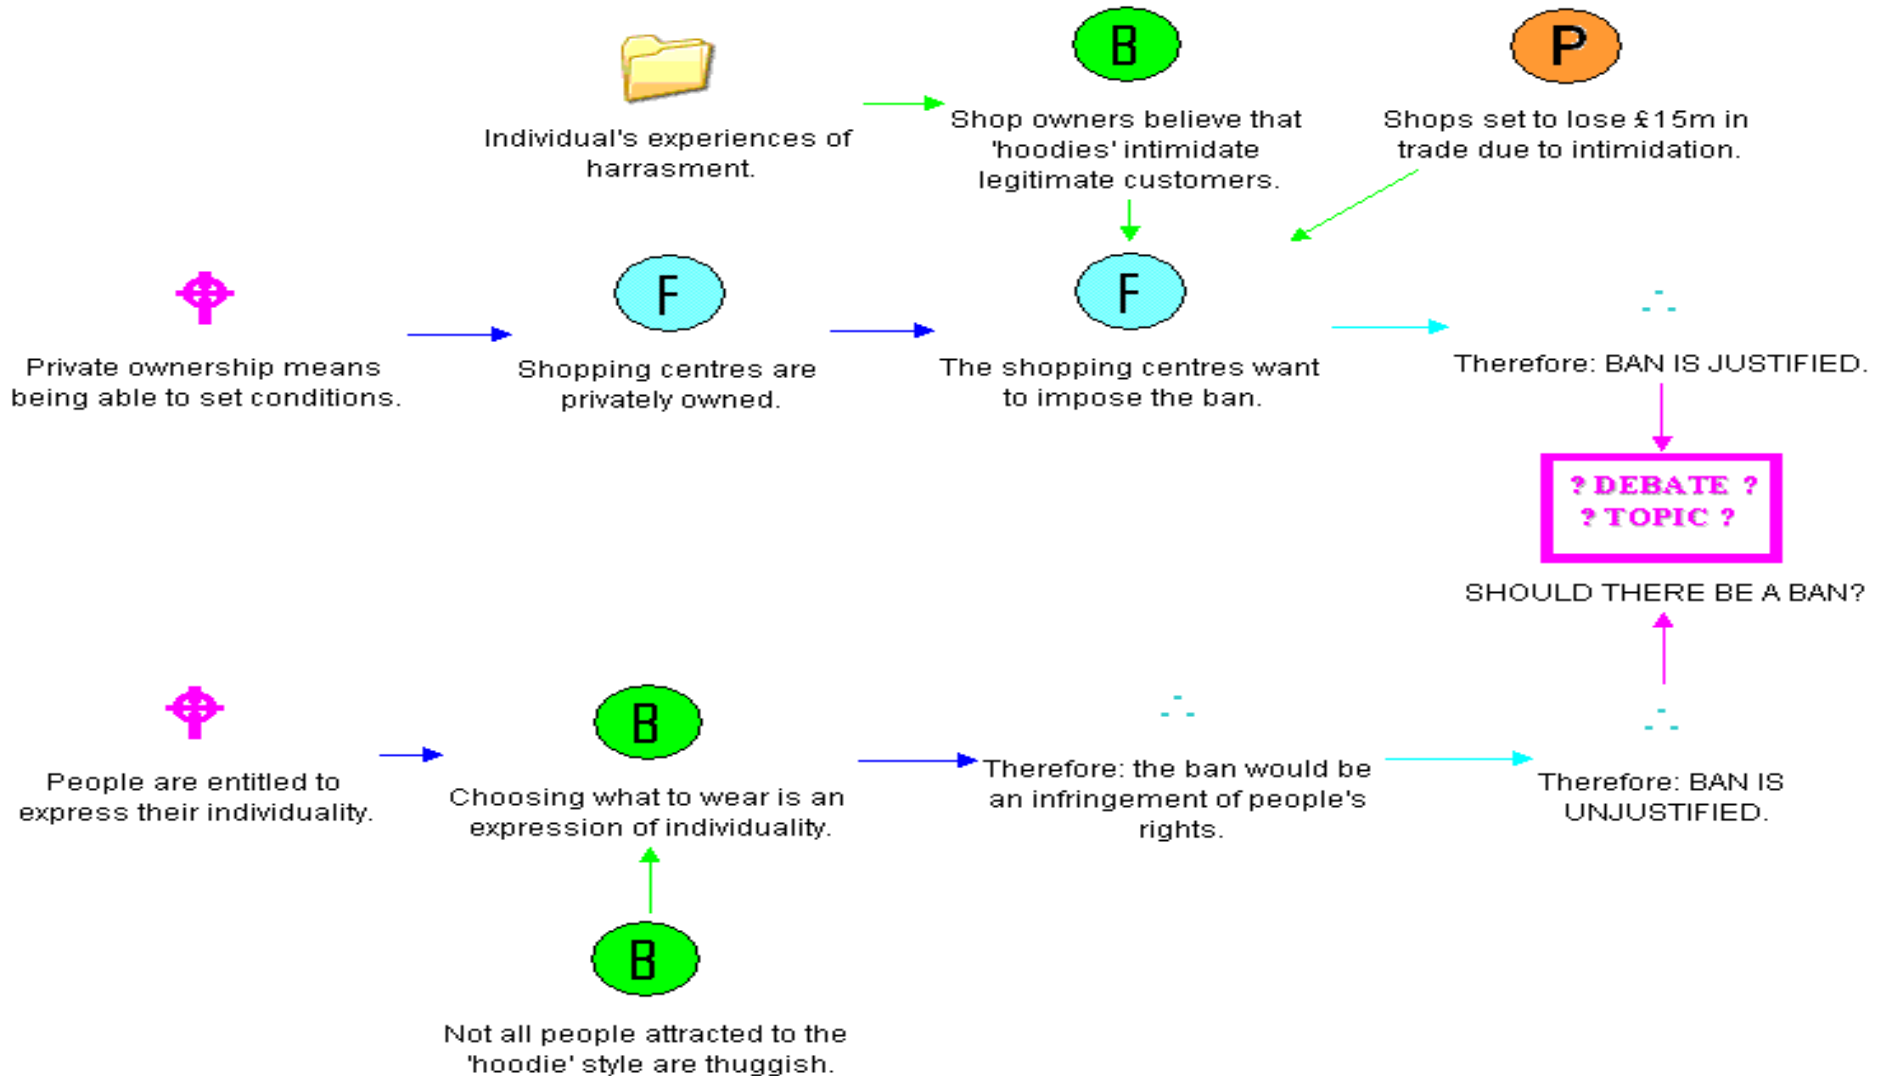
B

P

Individual's experiences of harrasment.

Shop owners believe that 'hoodies' intimidate legitimate customers.

Shops set to lose £15m in trade due to intimidation.

F

F

Private ownership means being able to set conditions.

Shopping centres are privately owned.

The shopping centres want to impose the ban.

$\therefore$

Therefore: BAN IS JUSTIFIED.

? DEBATE ?
? TOPIC ?

SHOULD THERE BE A BAN?

B

$\therefore$

$\therefore$

People are entitled to express their individuality.

Choosing what to wear is an expression of individuality.

Therefore: the ban would be an infringement of people's rights.

Therefore: BAN IS UNJUSTIFIED.

B

Not all people attracted to the 'hoodie' style are thuggish.